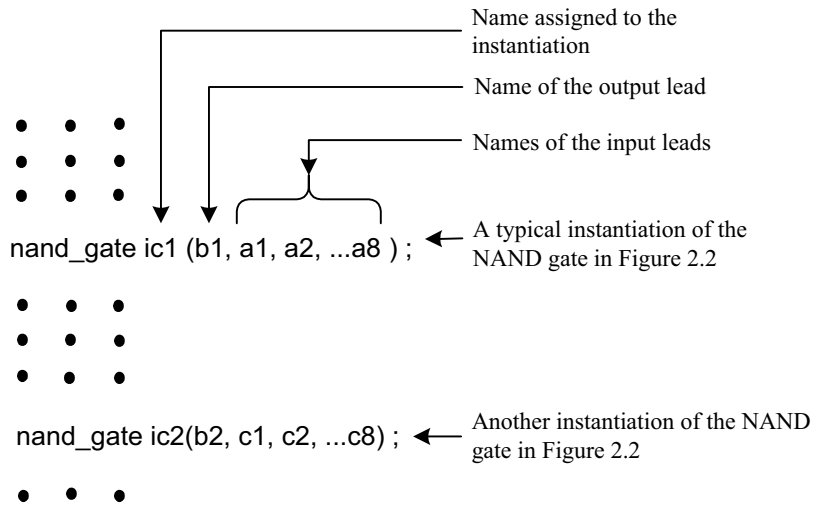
Name assigned to the instantiation

Name of the output lead

Names of the input leads

nand_gate ic1 (b1, a1, a2, ...a8 ) ;

A typical instantiation of the NAND gate in Figure 2.2

nand_gate ic2(b2, c1, c2, ...c8) ;

Another instantiation of the NAND gate in Figure 2.2